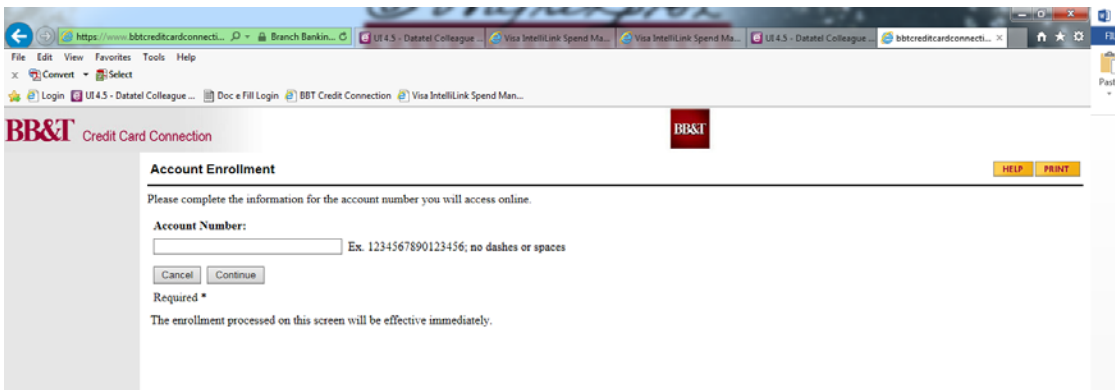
https://www.bbtcreditcardconnecti... Branch Bankin... UI 4.5 - Datatel Colleague ... Visa IntelliLink Spend Ma... Visa IntelliLink Spend Ma... UI 4.5 - Datatel Colleague ... bbtcreditcardconnecti... ×

File Edit View Favorites Tools Help

Convert Select

Login UI 4.5 - Datatel Colleague ... Doc e Fill Login BBT Credit Connection Visa IntelliLink Spend Man...

BB&T Credit Card Connection

BB&T

Account Enrollment

HELP PRINT

Please complete the information for the account number you will access online.

Account Number:

Ex. 1234567890123456; no dashes or spaces

Cancel Continue

Required *

The enrollment processed on this screen will be effective immediately.

Fi

Past